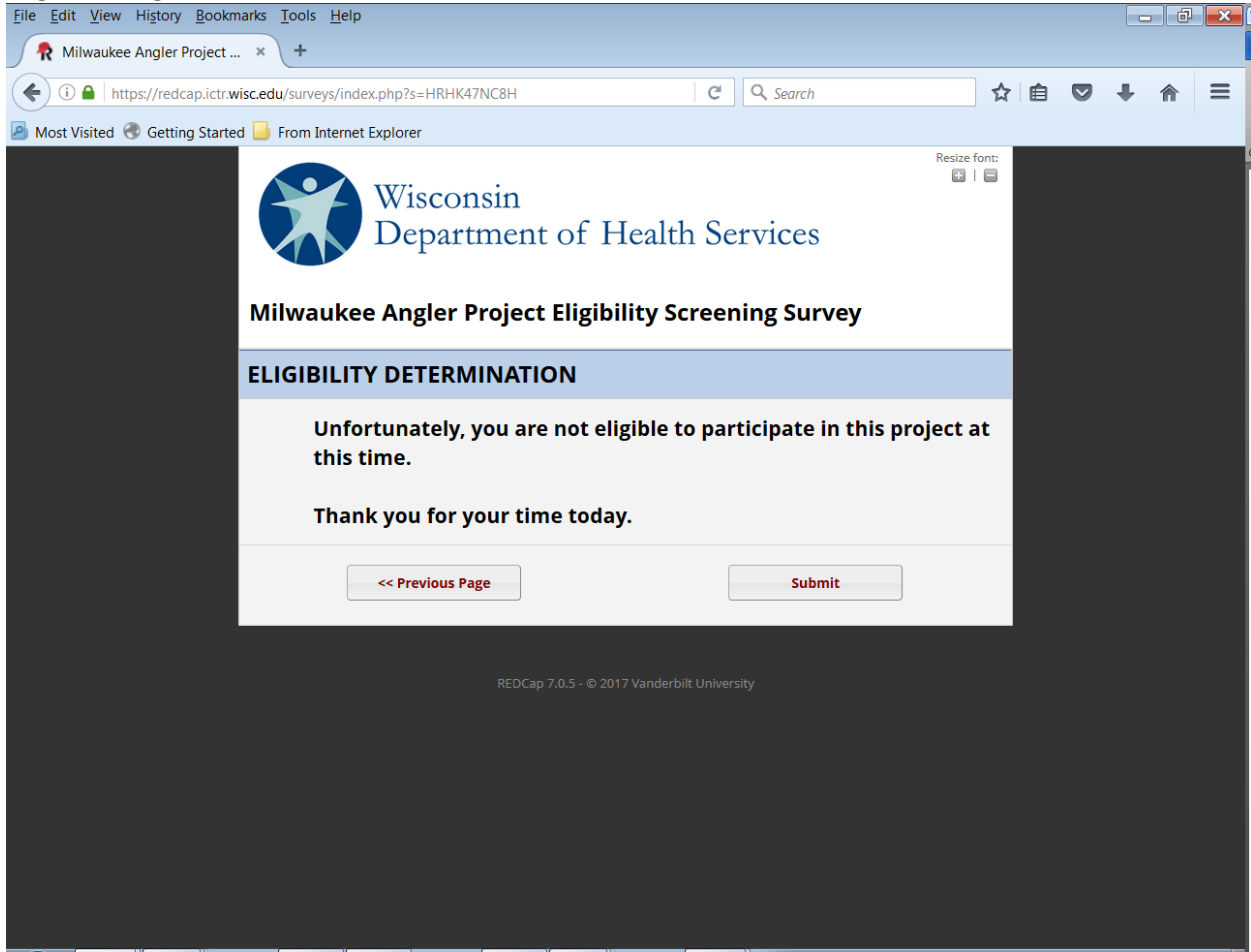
File Edit View History Bookmarks Tools Help

Milwaukee Angler Project ... ×

https://redcap.ictr.wisc.edu/surveys/index.php?s=HRHK47NC8H

Search

Most Visited Getting Started From Internet Explorer

Resize font:

Wisconsin
Department of Health Services

Milwaukee Angler Project Eligibility Screening Survey

ELIGIBILITY DETERMINATION

Unfortunately, you are not eligible to participate in this project at this time.

Thank you for your time today.

<< Previous Page

Submit

REDCap 7.0.5 - © 2017 Vanderbilt University